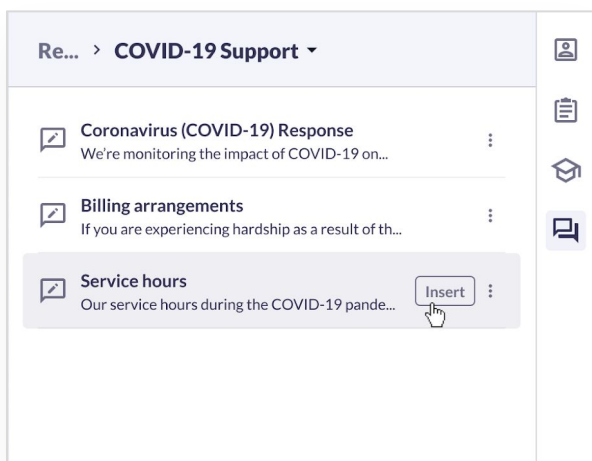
Re... › COVID-19 Support

Coronavirus (COVID-19) Response
We're monitoring the impact of COVID-19 on...

Billing arrangements
If you are experiencing hardship as a result of th...

Service hours
Our service hours during the COVID-19 pande...

Insert